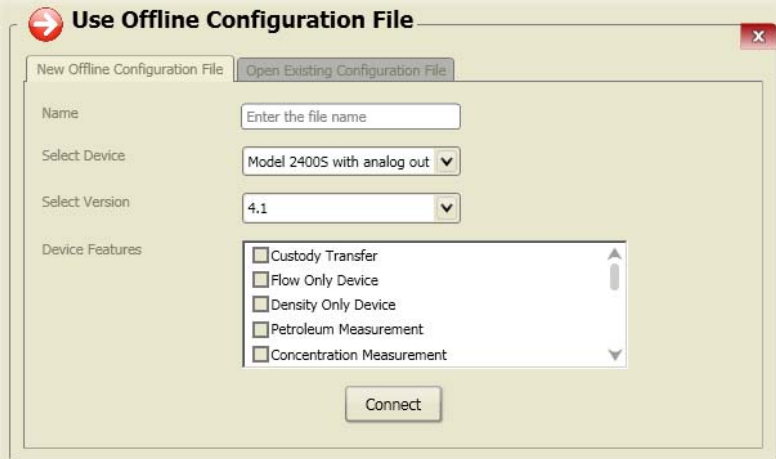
Use Offline Configuration File

x

New Offline Configuration File

Open Existing Configuration File

Name

Enter the file name

Select Device

Model 2400S with analog out

Select Version

4.1

Device Features

Custody Transfer

Flow Only Device

Density Only Device

Petroleum Measurement

Concentration Measurement

Connect